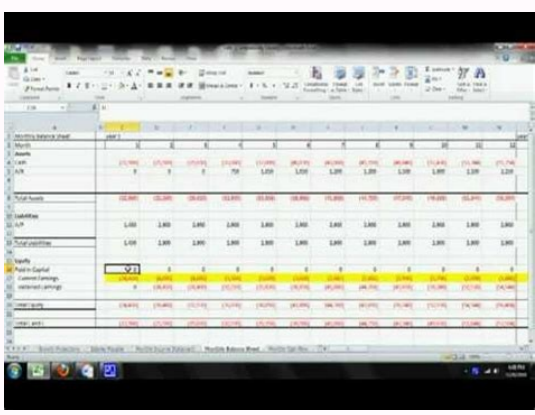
Monthly Balance Sheet
Month
Assets
Cash
A/R

Total Assets

Liabilities
A/P

Total Liabilities

Equity
Paid in Capital
Current Earnings
Retained Earnings

Total Equity

Total Liab &

| Year 1 | | | | | | | | | | | |
|---|---|---|---|---|---|---|---|---|---|---|---|
| 1 | 2 | 3 | 4 | 5 | 6 | 7 | 8 | 9 | 10 | 11 | 12 |
| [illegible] | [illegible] | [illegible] | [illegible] | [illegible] | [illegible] | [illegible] | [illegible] | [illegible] | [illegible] | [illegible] | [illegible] |
| 0 | 0 | 0 | 750 | 1,020 | 1,020 | 1,200 | 1,200 | 1,200 | 1,200 | 1,200 | 1,200 |
| 1,450 | 1,860 | 1,860 | 1,860 | 1,860 | 1,860 | 1,860 | 1,860 | 1,860 | 1,860 | 1,860 | 1,860 |
| 1,450 | 1,860 | 1,860 | 1,860 | 1,860 | 1,860 | 1,860 | 1,860 | 1,860 | 1,860 | 1,860 | 1,860 |
| 0 | 0 | 0 | 0 | 0 | 0 | 0 | 0 | 0 | 0 | 0 | 0 |